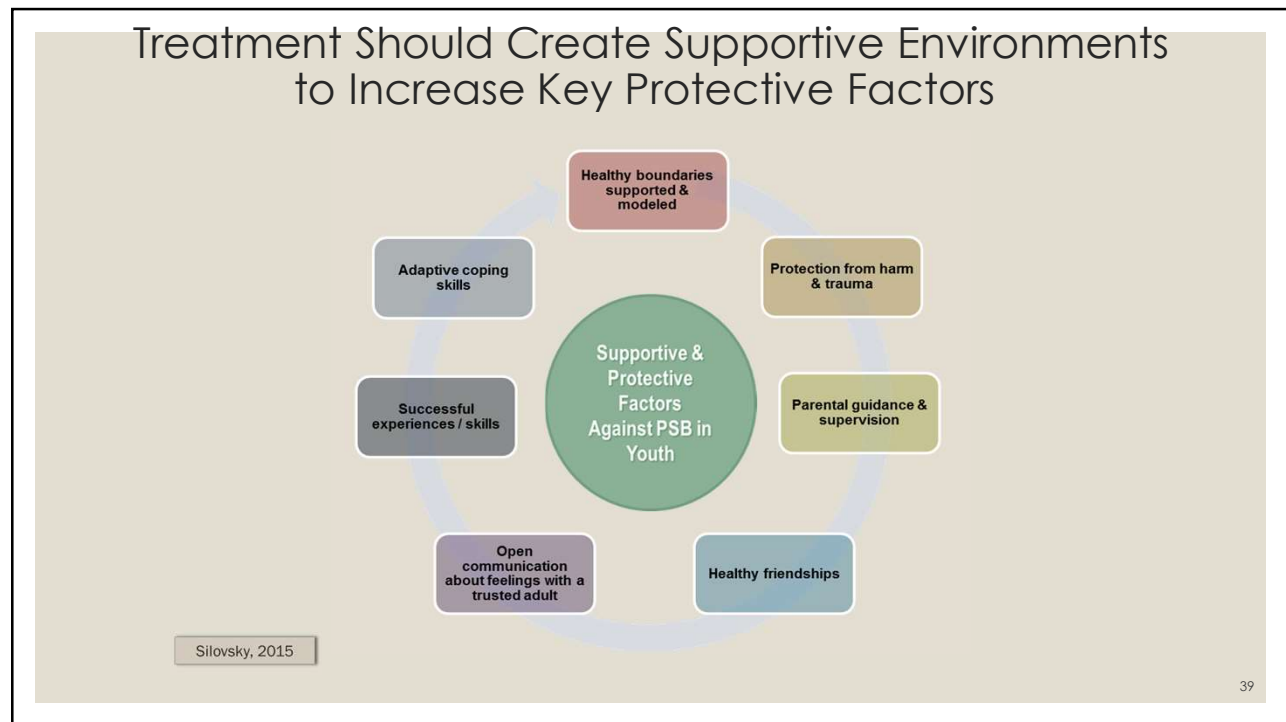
Treatment Should Create Supportive Environments to Increase Key Protective Factors

Supportive & Protective Factors Against PSB in Youth

Healthy boundaries supported & modeled

Protection from harm & trauma

Parental guidance & supervision

Healthy friendships

Open communication about feelings with a trusted adult

Successful experiences / skills

Adaptive coping skills

Silovsky, 2015

39